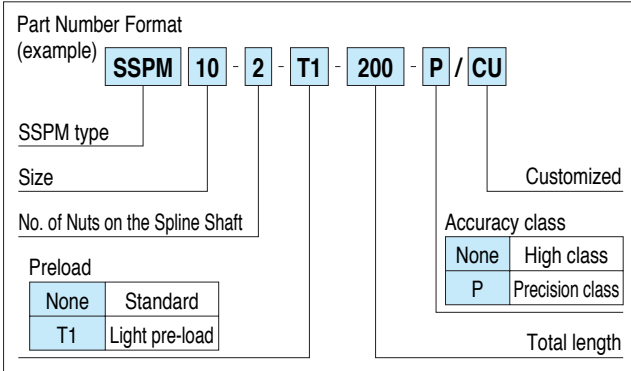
Part Number Format
(example) SSPM 10 - 2 - T1 - 200 - P / CU

SSPM type

Size

No. of Nuts on the Spline Shaft

Customized

Accuracy class

| None | High class |
|---|---|
| P | Precision class |

Preload

| None | Standard |
|---|---|
| T1 | Light pre-load |

Total length